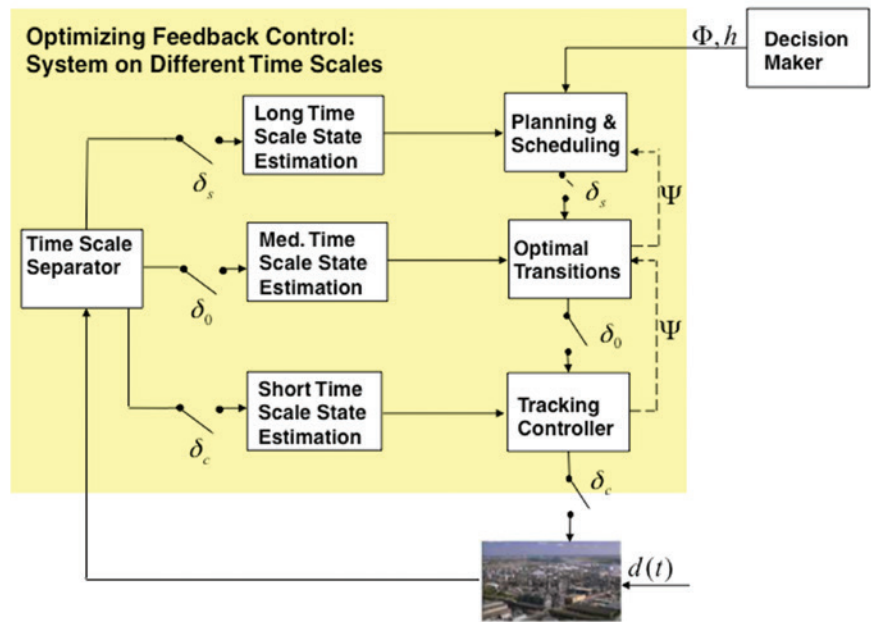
Optimizing Feedback Control:
System on Different Time Scales

$\Phi, h$

Decision Maker

Long Time Scale State Estimation

Planning & Scheduling

$\delta_s$

$\delta_s$

$\Psi$

Time Scale Separator

Med. Time Scale State Estimation

Optimal Transitions

$\delta_0$

$\delta_0$

$\Psi$

Short Time Scale State Estimation

Tracking Controller

$\delta_c$

$\delta_c$

$d(t)$